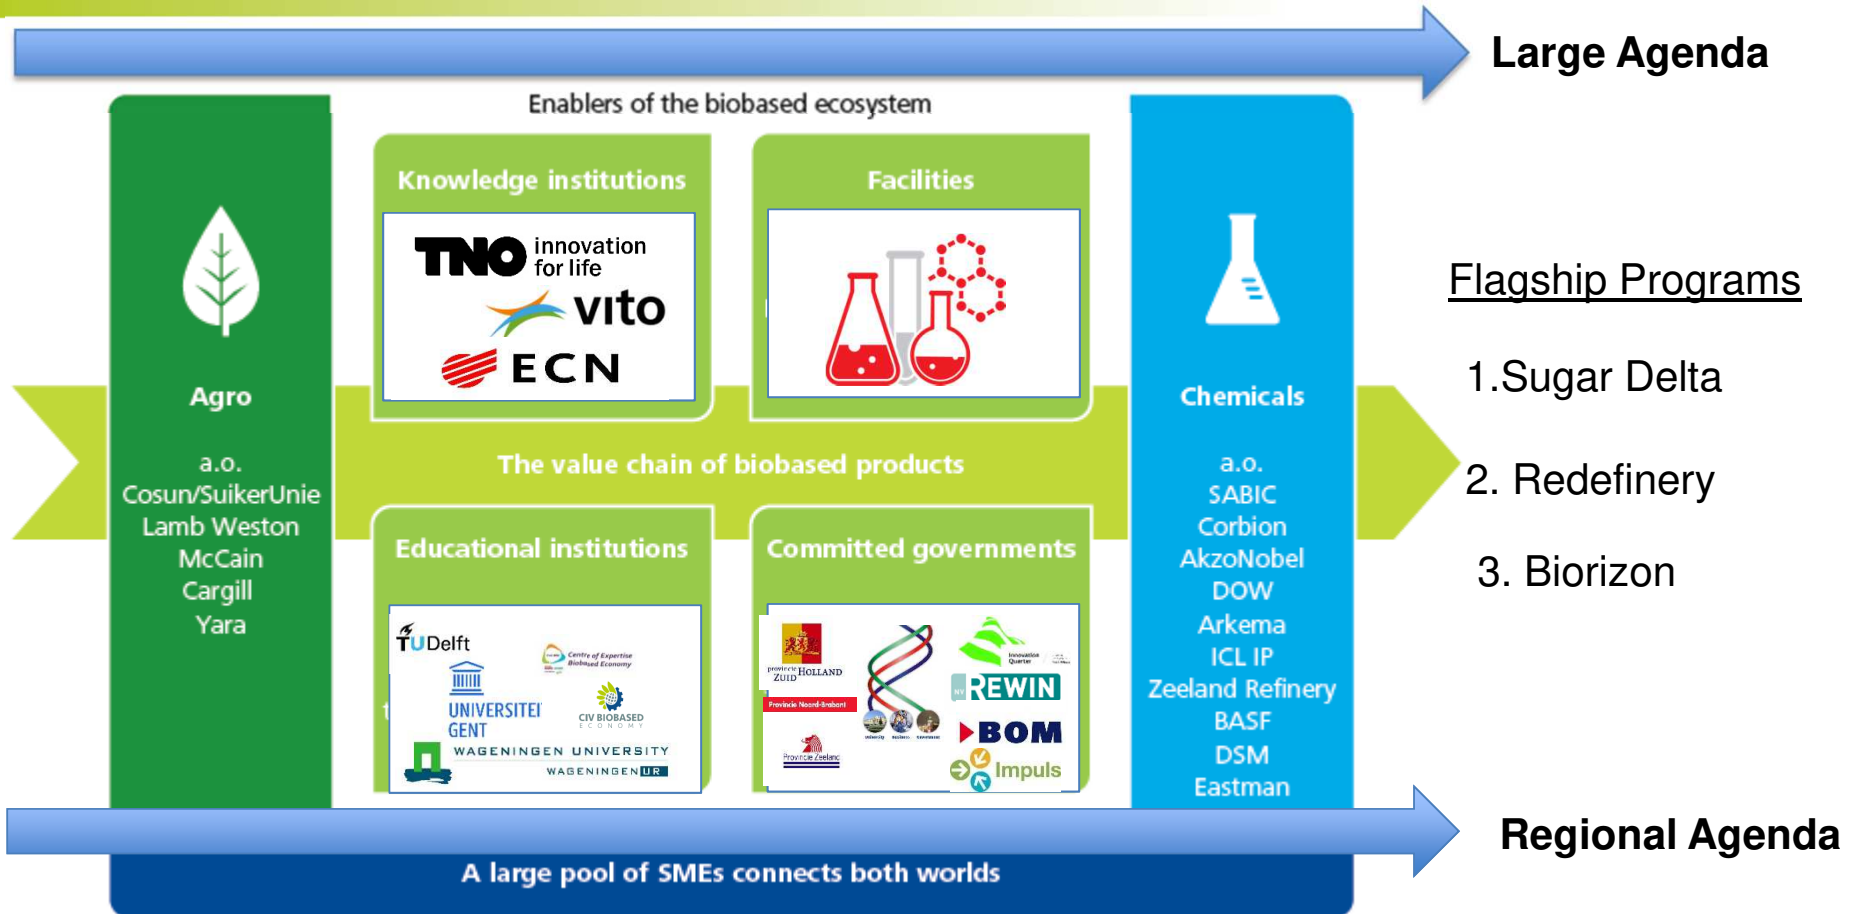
Large Agenda

Enablers of the biobased ecosystem

Agro

a.o.
Cosun/SuikerUnie
Lamb Weston
McCain
Cargill
Yara

Knowledge institutions

TNO innovation for life
vito
ECN

Facilities

The value chain of biobased products

Educational institutions

TU Delft
Centre of Expertise Biobased Economy
UNIVERSITEIT GENT
CIV BIOBASED ECONOMY
WAGENINGEN UNIVERSITY
WAGENINGEN UR

Committed governments

provincie ZUID HOLLAND
Provincie Noord-Brabant
Provincie Zeeland
Innovation Quarter
REWIN
BOM
Impuls

Chemicals

a.o.
SABIC
Corbion
AkzoNobel
DOW
Arkema
ICL IP
Zeeland Refinery
BASF
DSM
Eastman

Flagship Programs

1.Sugar Delta

2. Redefinery

3. Biorizon

Regional Agenda

A large pool of SMEs connects both worlds